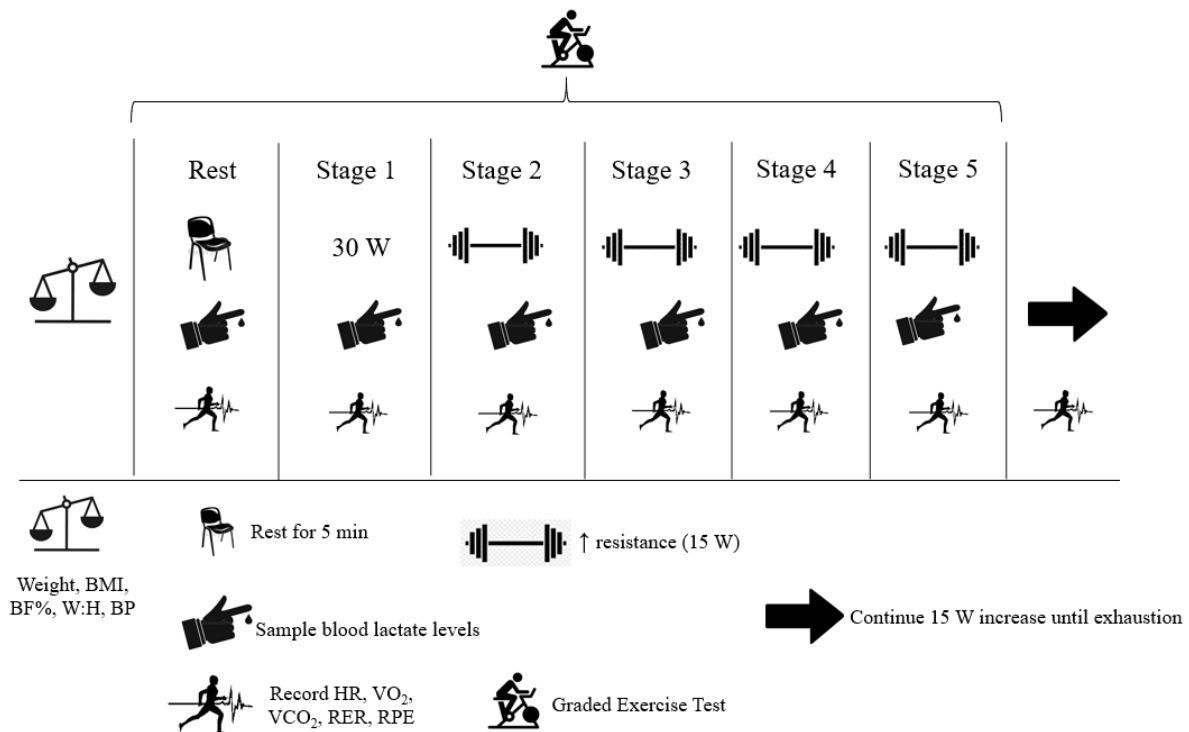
| Rest | Stage 1 | Stage 2 | Stage 3 | Stage 4 | Stage 5 |
|---|---|---|---|---|---|
| | 30 W | | | | |

Weight, BMI, BF%, W:H, BP

Rest for 5 min

↑ resistance (15 W)

Sample blood lactate levels

Continue 15 W increase until exhaustion

Record HR, $VO_2$, $VCO_2$, RER, RPE

Graded Exercise Test